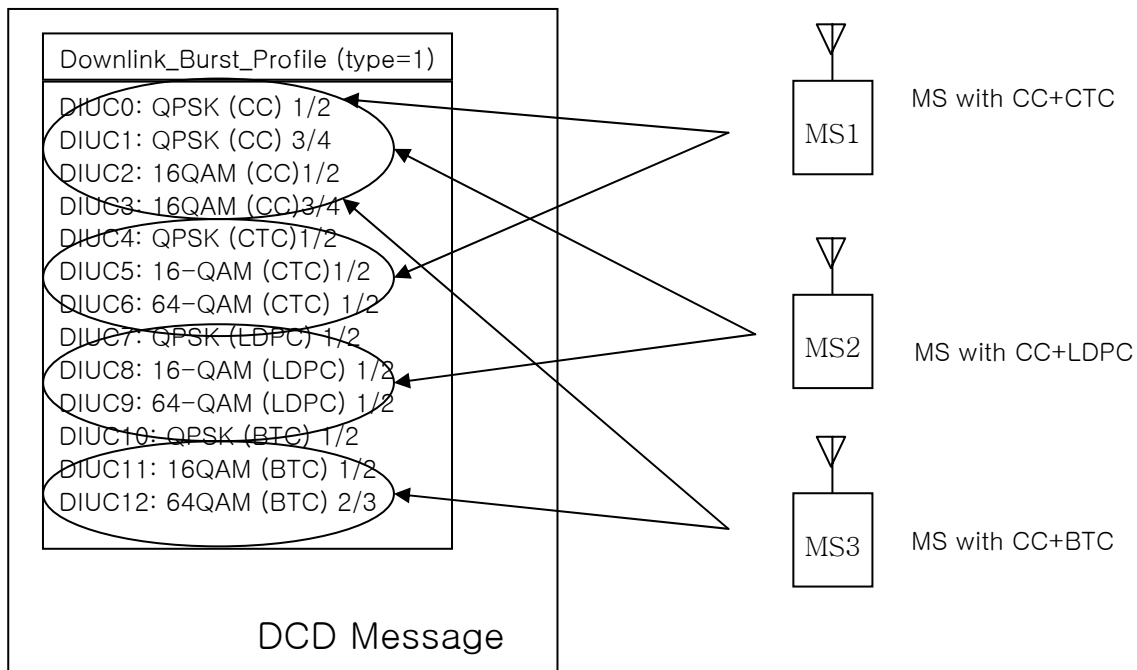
Downlink_Burst_Profile (type=1)

DIUC0: QPSK (CC) 1/2
DIUC1: QPSK (CC) 3/4
DIUC2: 16QAM (CC)1/2
DIUC3: 16QAM (CC)3/4
DIUC4: QPSK (CTC)1/2
DIUC5: 16-QAM (CTC)1/2
DIUC6: 64-QAM (CTC) 1/2
DIUC7: QPSK (LDPC) 1/2
DIUC8: 16-QAM (LDPC) 1/2
DIUC9: 64-QAM (LDPC) 1/2
DIUC10: QPSK (BTC) 1/2
DIUC11: 16QAM (BTC) 1/2
DIUC12: 64QAM (BTC) 2/3

DCD Message

MS1
MS with CC+CTC

MS2
MS with CC+LDPC

MS3
MS with CC+BTC